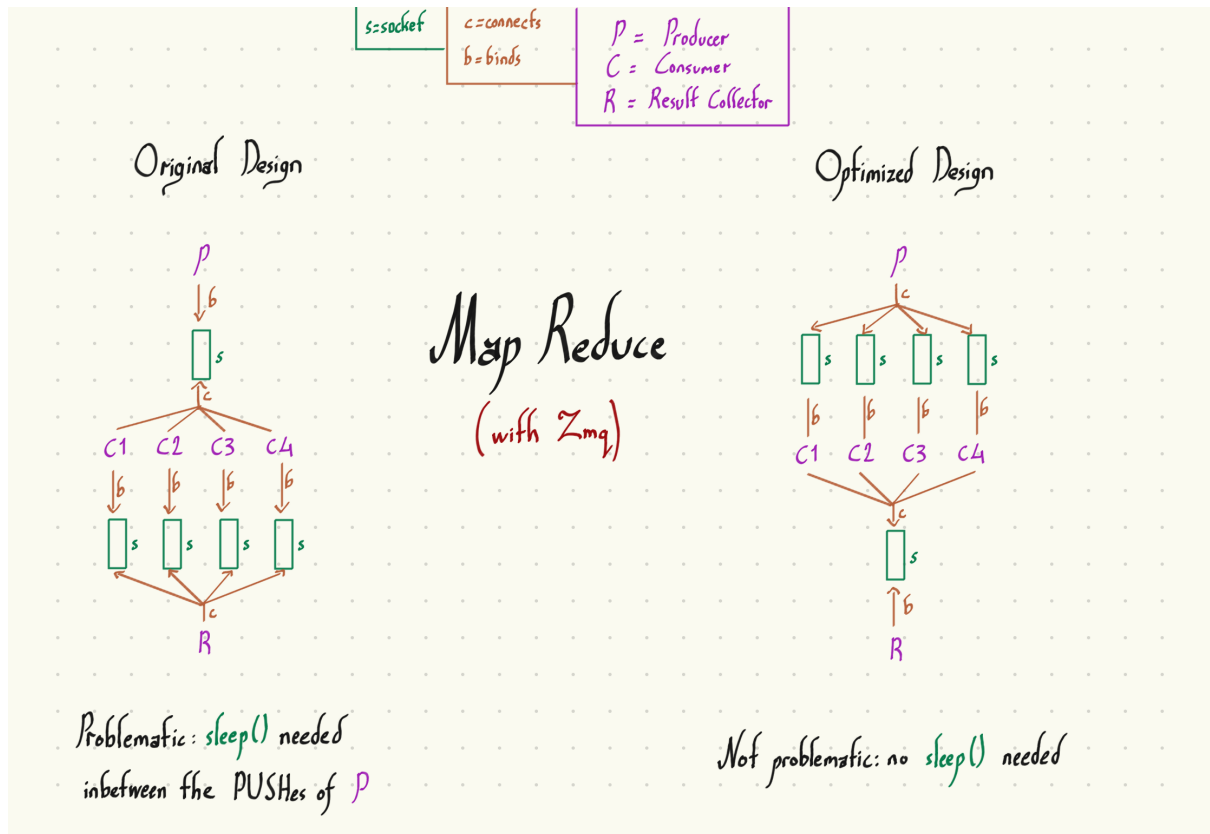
s=socket

c=connects
b=binds

P = Producer
C = Consumer
R = Result Collector

Original Design

P
b
s
c
C1 C2 C3 C4
b b b b
s s s s
c
R

Map Reduce
(with Zmq)

Optimized Design

P
c
s s s s
b b b b
C1 C2 C3 C4
c
s
b
R

Problematic: sleep() needed inbetween the PUSHes of P

Not problematic: no sleep() needed